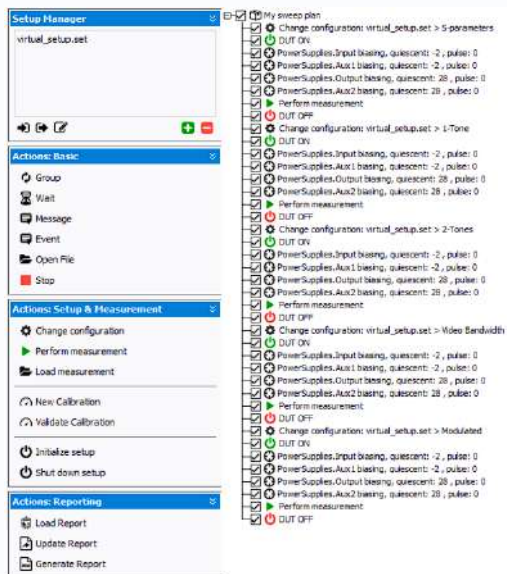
Setup Manager

virtual_setup.set

Actions: Basic

Group

Wait

Message

Event

Open File

Stop

Actions: Setup & Measurement

Change configuration

Perform measurement

Load measurement

New Calibration

Validate Calibration

Initialize setup

Shut down setup

Actions: Reporting

Load Report

Update Report

Generate Report

My sweep plan
Change configuration: virtual_setup.set > S-parameters
DUT ON
PowerSupplies.Input biasing, quiescent: -2 , pulse: 0
PowerSupplies.Aux1 biasing, quiescent: -2 , pulse: 0
PowerSupplies.Output biasing, quiescent: 28 , pulse: 0
PowerSupplies.Aux2 biasing, quiescent: 28 , pulse: 0
Perform measurement
DUT OFF
Change configuration: virtual_setup.set > 1-Tone
DUT ON
PowerSupplies.Input biasing, quiescent: -2 , pulse: 0
PowerSupplies.Aux1 biasing, quiescent: -2 , pulse: 0
PowerSupplies.Output biasing, quiescent: 28 , pulse: 0
PowerSupplies.Aux2 biasing, quiescent: 28 , pulse: 0
Perform measurement
DUT OFF
Change configuration: virtual_setup.set > 2-Tones
DUT ON
PowerSupplies.Input biasing, quiescent: -2 , pulse: 0
PowerSupplies.Aux1 biasing, quiescent: -2 , pulse: 0
PowerSupplies.Output biasing, quiescent: 28 , pulse: 0
PowerSupplies.Aux2 biasing, quiescent: 28 , pulse: 0
Perform measurement
DUT OFF
Change configuration: virtual_setup.set > Video Bandwidth
DUT ON
PowerSupplies.Input biasing, quiescent: -2 , pulse: 0
PowerSupplies.Aux1 biasing, quiescent: -2 , pulse: 0
PowerSupplies.Output biasing, quiescent: 28 , pulse: 0
PowerSupplies.Aux2 biasing, quiescent: 28 , pulse: 0
Perform measurement
DUT OFF
Change configuration: virtual_setup.set > Modulated
DUT ON
PowerSupplies.Input biasing, quiescent: -2 , pulse: 0
PowerSupplies.Aux1 biasing, quiescent: -2 , pulse: 0
PowerSupplies.Output biasing, quiescent: 28 , pulse: 0
PowerSupplies.Aux2 biasing, quiescent: 28 , pulse: 0
Perform measurement
DUT OFF